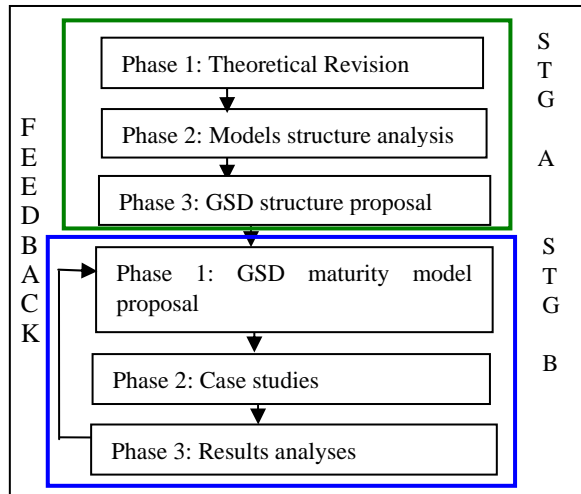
FEEDBACK

STG A

Phase 1: Theoretical Revision

Phase 2: Models structure analysis

Phase 3: GSD structure proposal

STG B

Phase 1: GSD maturity model proposal

Phase 2: Case studies

Phase 3: Results analyses